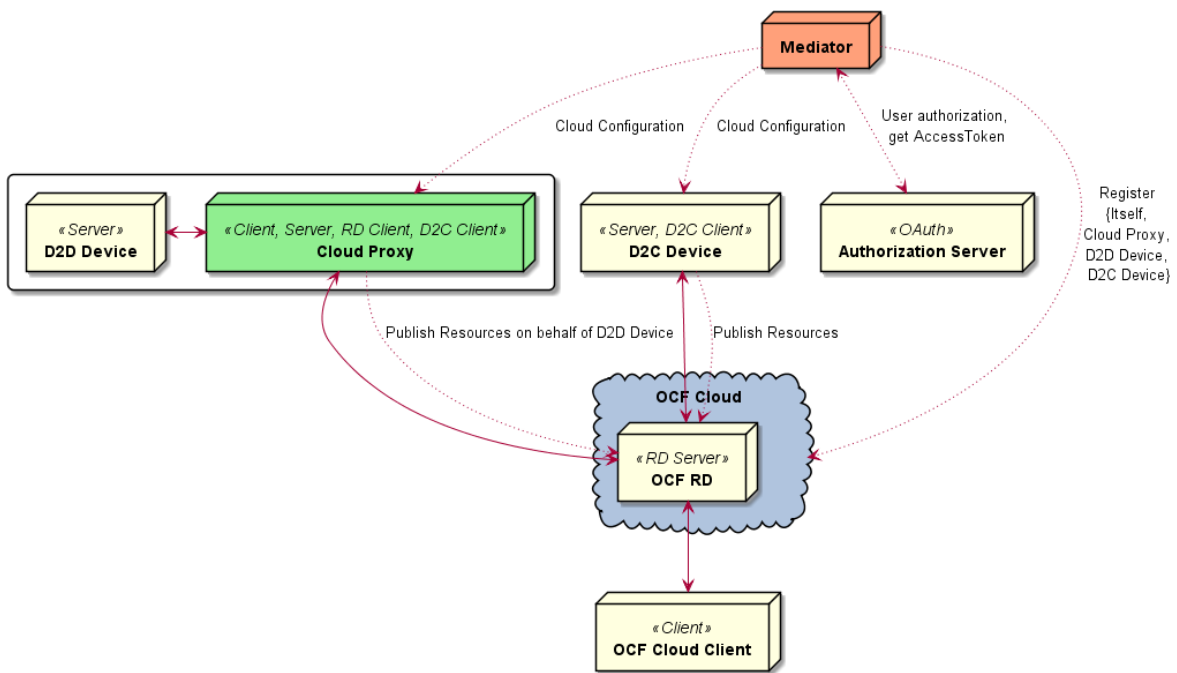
Mediator

Cloud Configuration

Cloud Configuration

User authorization, get AccessToken

Register {Itself, Cloud Proxy, D2D Device, D2C Device}

«Server»
D2D Device

«Client, Server, RD Client, D2C Client»
Cloud Proxy

«Server, D2C Client»
D2C Device

«OAuth»
Authorization Server

Publish Resources on behalf of D2D Device

Publish Resources

OCF Cloud

«RD Server»
OCF RD

«Client»
OCF Cloud Client